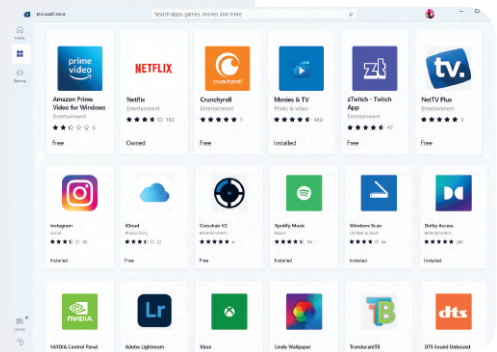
Microsoft Store
Search apps, games, movies and more
Home
Gaming
Library
Help

prime video
Amazon Prime Video for Windows
Entertainment
5
Free

NETFLIX
Netflix
Entertainment
182
Owned

crunchyroll
Crunchyroll
Entertainment
1
Free

Movies & TV
Photo & video
460
Installed

zt
zTwitch - Twitch App
Entertainment
47
Free

tv.
NetTV Plus
Entertainment
2
Free

Instagram
Social
18
Installed

iCloud
Productivity
22
Free

Crosshair V2
Entertainment
4
Free

Spotify Music
Music
55
Installed

Windows Scan
Utilities & tools
56
Installed

Dolby Access
Entertainment
281
Installed

NVIDIA Control Panel
Lr
Adobe Lightroom
Xbox
Lively Wallpaper
TB
TranslucentTB
dts
DTS Sound Unbound